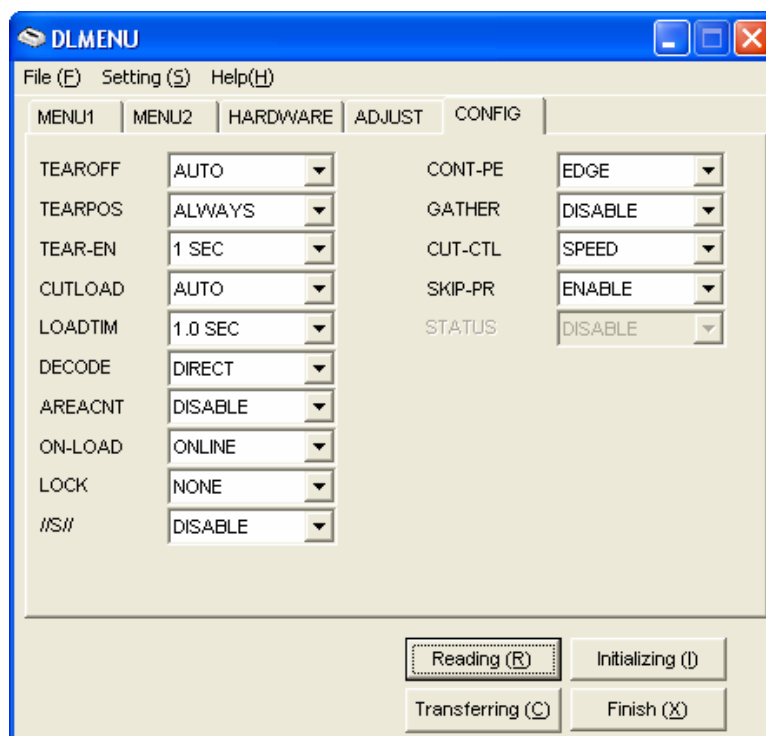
DLMENU

File (F) Setting (S) Help(H)

MENU1 MENU2 HARDWARE ADJUST CONFIG

TEAROFF AUTO
TEARPOS ALWAYS
TEAR-EN 1 SEC
CUTLOAD AUTO
LOADTIM 1.0 SEC
DECODE DIRECT
AREACNT DISABLE
ON-LOAD ONLINE
LOCK NONE
//S// DISABLE

CONT-PE EDGE
GATHER DISABLE
CUT-CTL SPEED
SKIP-PR ENABLE
STATUS DISABLE

Reading (R) Initializing (I)
Transferring (C) Finish (X)